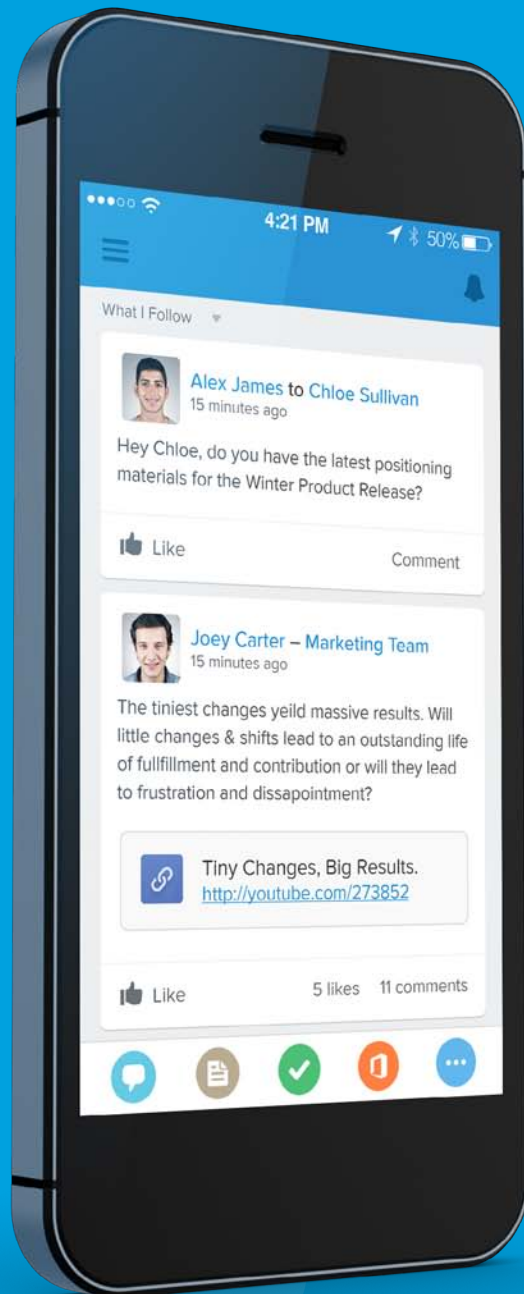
4:21 PM
50%

What I Follow

Alex James to Chloe Sullivan
15 minutes ago

Hey Chloe, do you have the latest positioning materials for the Winter Product Release?

Like
Comment

Joey Carter – Marketing Team
15 minutes ago

The tiniest changes yeild massive results. Will little changes & shifts lead to an outstanding life of fullfillment and contribution or will they lead to frustration and dissapointment?

Tiny Changes, Big Results.
http://youtube.com/273852

Like
5 likes
11 comments